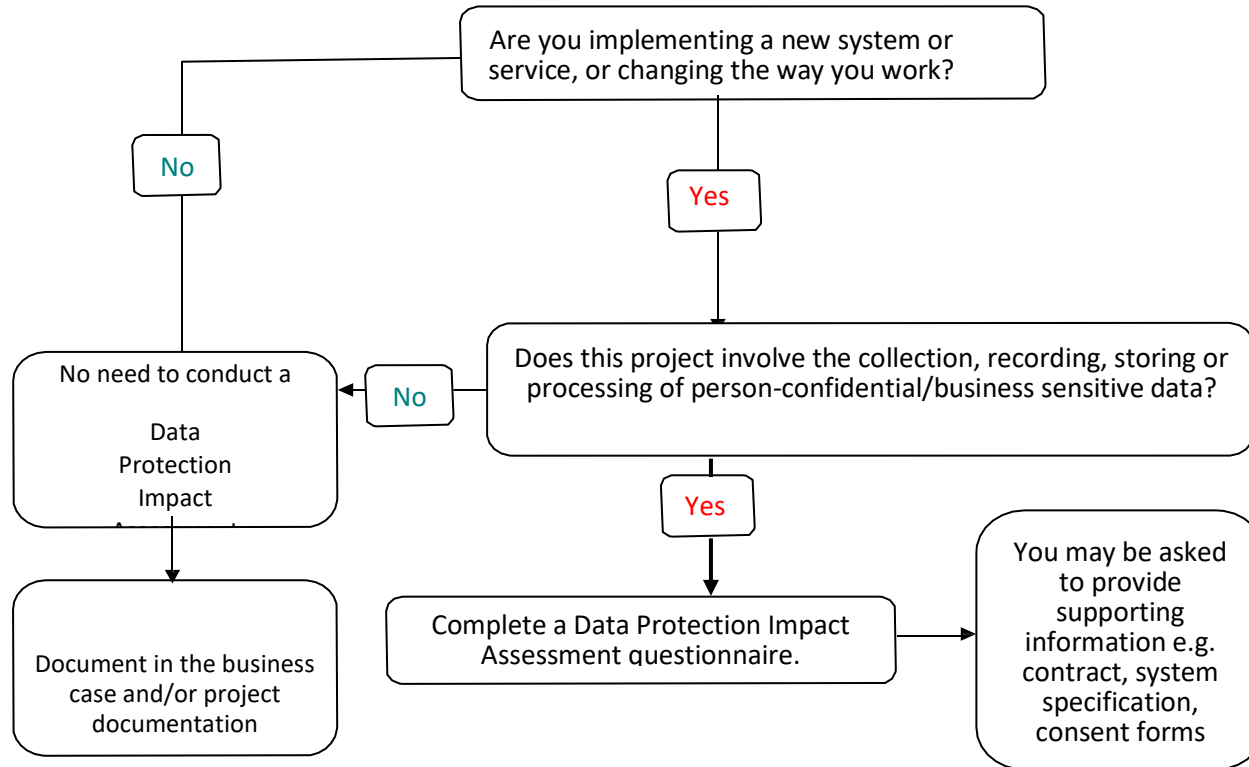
Are you implementing a new system or service, or changing the way you work?

No

Yes

Does this project involve the collection, recording, storing or processing of person-confidential/business sensitive data?

No

No need to conduct a

Data Protection Impact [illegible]

Yes

Complete a Data Protection Impact Assessment questionnaire.

You may be asked to provide supporting information e.g. contract, system specification, consent forms

Document in the business case and/or project documentation